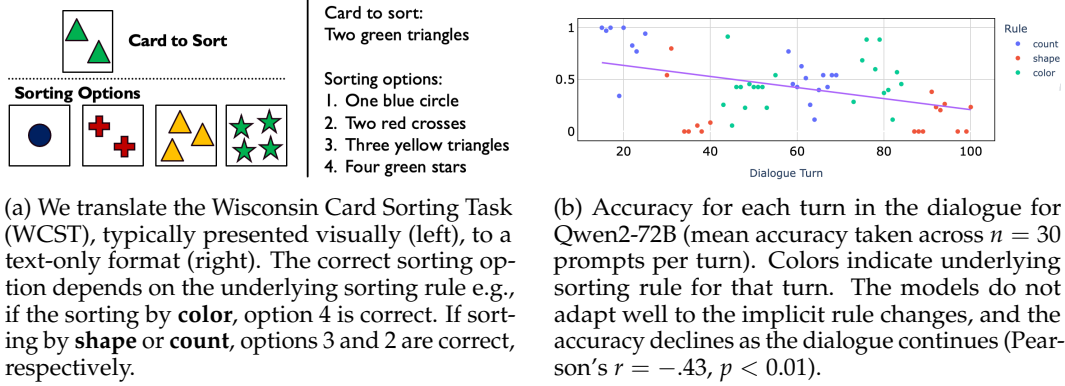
Card to Sort

Sorting Options

Card to sort:
Two green triangles

Sorting options:
1. One blue circle
2. Two red crosses
3. Three yellow triangles
4. Four green stars

(a) We translate the Wisconsin Card Sorting Task (WCST), typically presented visually (left), to a text-only format (right). The correct sorting option depends on the underlying sorting rule e.g., if the sorting by **color**, option 4 is correct. If sorting by **shape** or **count**, options 3 and 2 are correct, respectively.

1
0.5
0
20 40 60 80 100
Dialogue Turn

Rule
count
shape
color

(b) Accuracy for each turn in the dialogue for Qwen2-72B (mean accuracy taken across $n = 30$ prompts per turn). Colors indicate underlying sorting rule for that turn. The models do not adapt well to the implicit rule changes, and the accuracy declines as the dialogue continues (Pearson's $r = -.43$, $p < 0.01$).